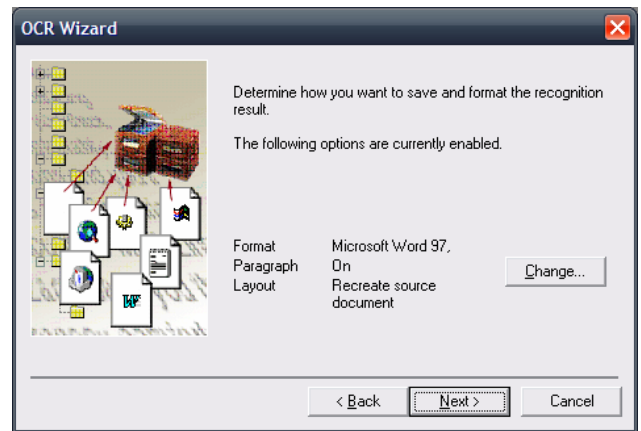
OCR Wizard

Determine how you want to save and format the recognition result.

The following options are currently enabled.

| Format | Microsoft Word 97, |
|---|---|
| Paragraph | On |
| Layout | Recreate source document |

Change...

< Back
Next >
Cancel